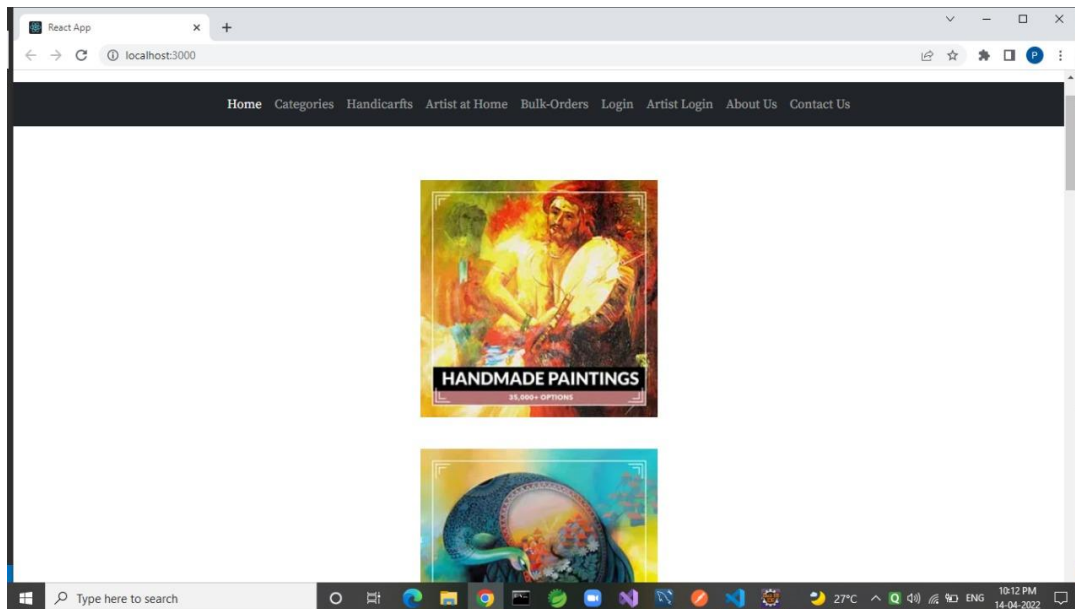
React App × +

localhost:3000

P

Home Categories Handicarfts Artist at Home Bulk-Orders Login Artist Login About Us Contact Us

HANDMADE PAINTINGS
35,000+ OPTIONS

Type here to search

27°C ENG 10:12 PM 14-04-2022